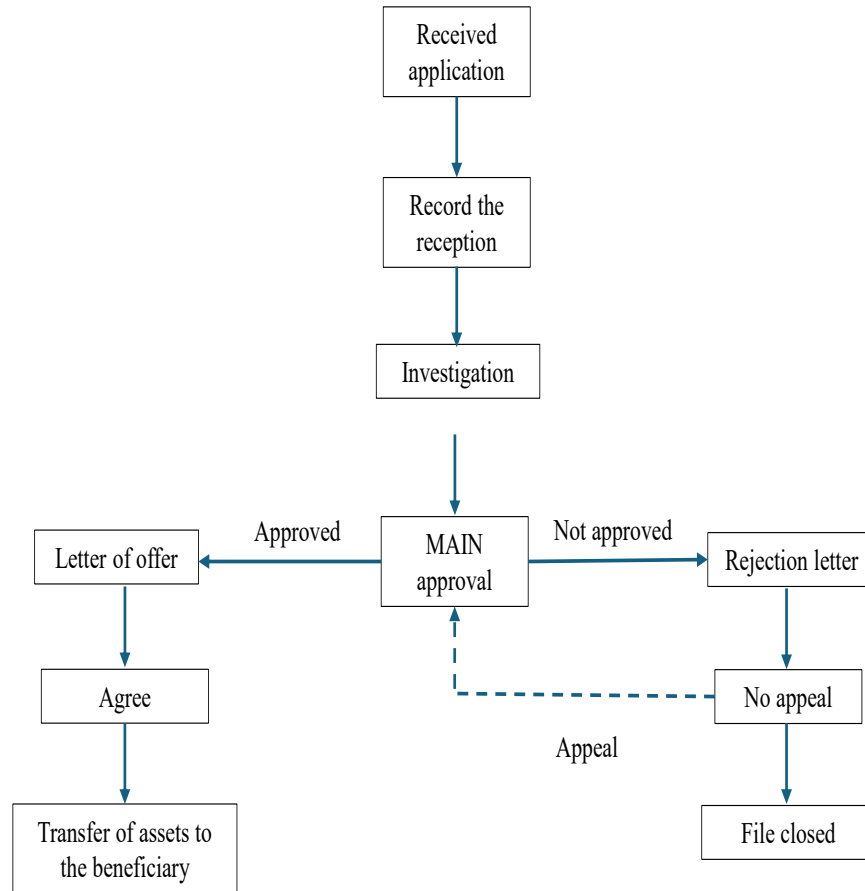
Received application

Record the reception

Investigation

MAIN approval

Approved

Letter of offer

Agree

Transfer of assets to the beneficiary

Not approved

Rejection letter

No appeal

Appeal

File closed